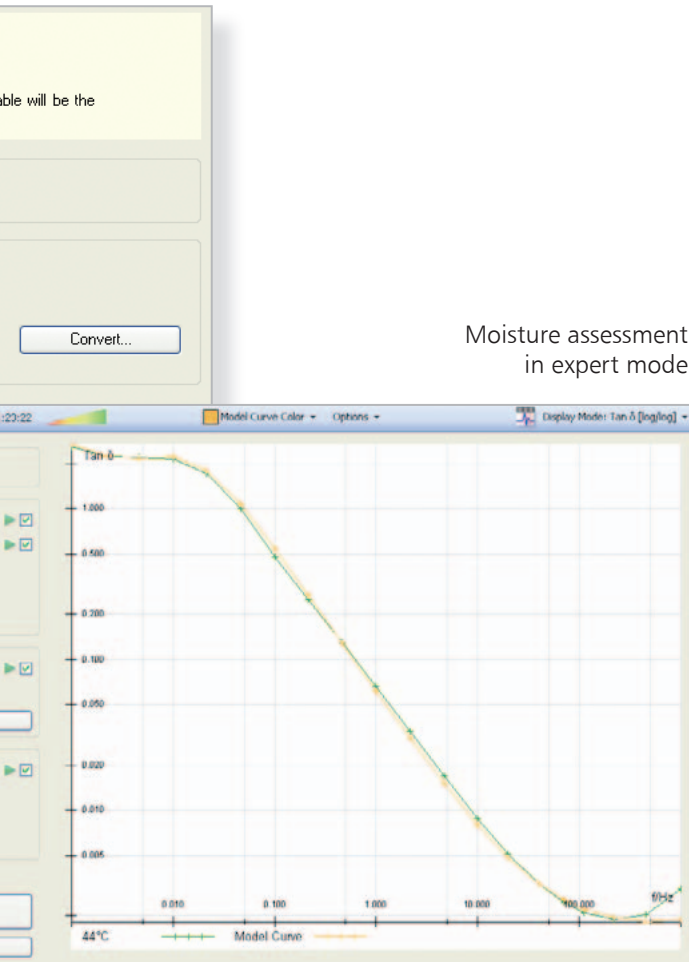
able will be the

Convert...

Moisture assessment in expert mode

:23:22

Model Curve Color ▾ Options ▾

Display Mode: Tan δ [log/log] ▾

Tan δ

1.000

0.500

0.200

0.100

0.050

0.020

0.010

0.005

0.010

0.100

1.000

10.000

100.000

f/Hz

44°C

Model Curve